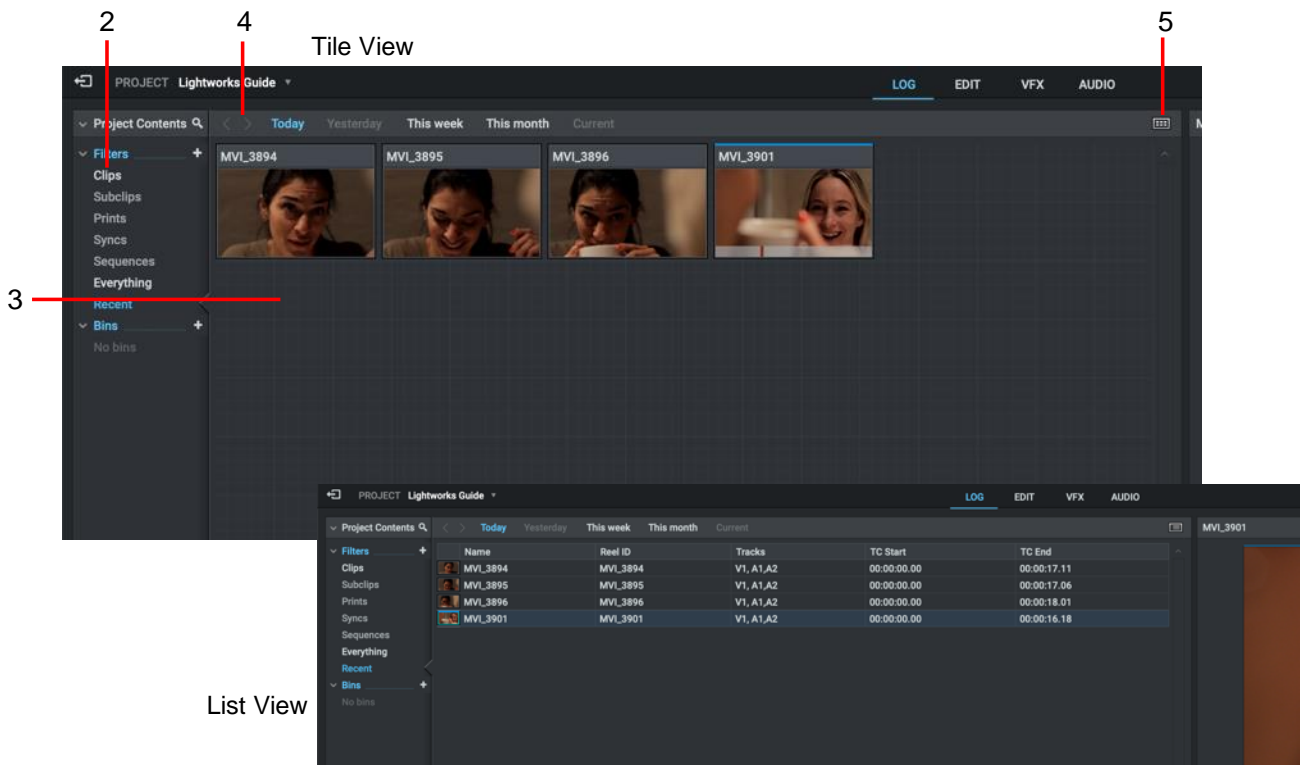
2

4

Tile View

5

PROJECT Lightworks Guide

LOG EDIT VFX AUDIO

Project Contents

Today Yesterday This week This month Current

Filters

Clips

Subclips

Prints

Syncs

Sequences

Everything

Recent

Bins

No bins

MVI_3894 MVI_3895 MVI_3896 MVI_3901

3

PROJECT Lightworks Guide

LOG EDIT VFX AUDIO

Project Contents

Today Yesterday This week This month Current

MVI_3901

Filters

Clips

Subclips

Prints

Syncs

Sequences

Everything

Recent

Bins

No bins

| Name | Reel ID | Tracks | TC Start | TC End |
|---|---|---|---|---|
| MVI_3894 | MVI_3894 | V1, A1,A2 | 00:00:00.00 | 00:00:17.11 |
| MVI_3895 | MVI_3895 | V1, A1,A2 | 00:00:00.00 | 00:00:17.06 |
| MVI_3896 | MVI_3896 | V1, A1,A2 | 00:00:00.00 | 00:00:18.01 |
| MVI_3901 | MVI_3901 | V1, A1,A2 | 00:00:00.00 | 00:00:16.18 |

List View